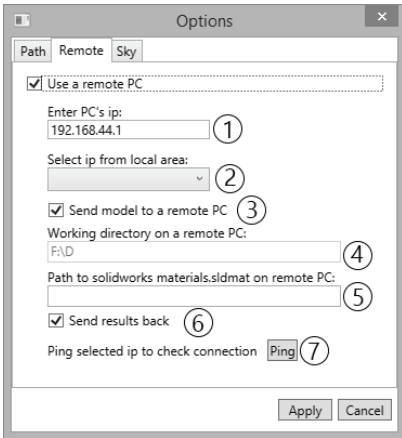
Options

Path Remote Sky

Use a remote PC

Enter PC's ip:
192.168.44.1 ①

Select ip from local area:
②

Send model to a remote PC ③

Working directory on a remote PC:
F:\D ④

Path to solidworks materials.sldmat on remote PC:
⑤

Send results back ⑥

Ping selected ip to check connection Ping ⑦

Apply Cancel